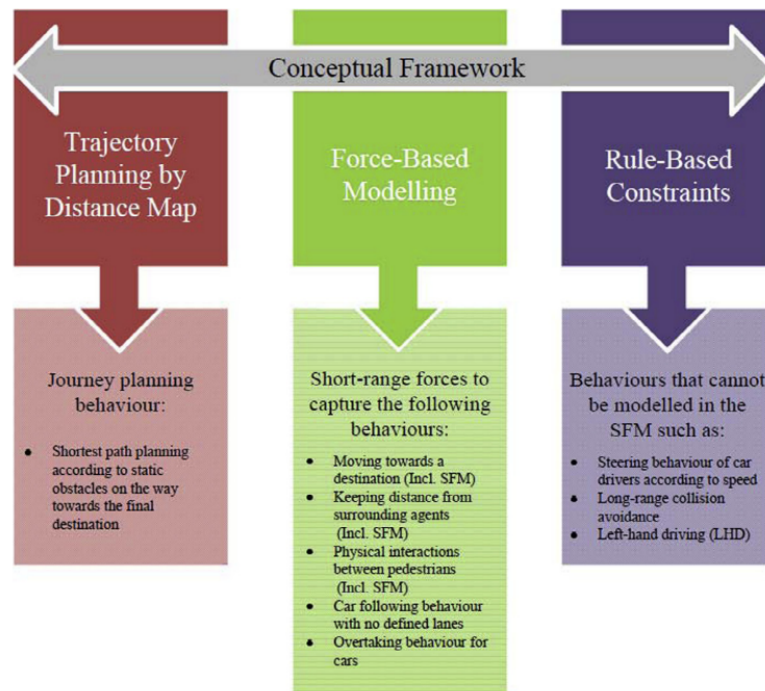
Conceptual Framework

Trajectory Planning by Distance Map

Journey planning behaviour:

- Shortest path planning according to static obstacles on the way towards the final destination

Force-Based Modelling

Short-range forces to capture the following behaviours:

- Moving towards a destination (Incl. SFM)
- Keeping distance from surrounding agents (Incl. SFM)
- Physical interactions between pedestrians (Incl. SFM)
- Car following behaviour with no defined lanes
- Overtaking behaviour for cars

Rule-Based Constraints

Behaviours that cannot be modelled in the SFM such as:

- Steering behaviour of car drivers according to speed
- Long-range collision avoidance
- Left-hand driving (LHD)